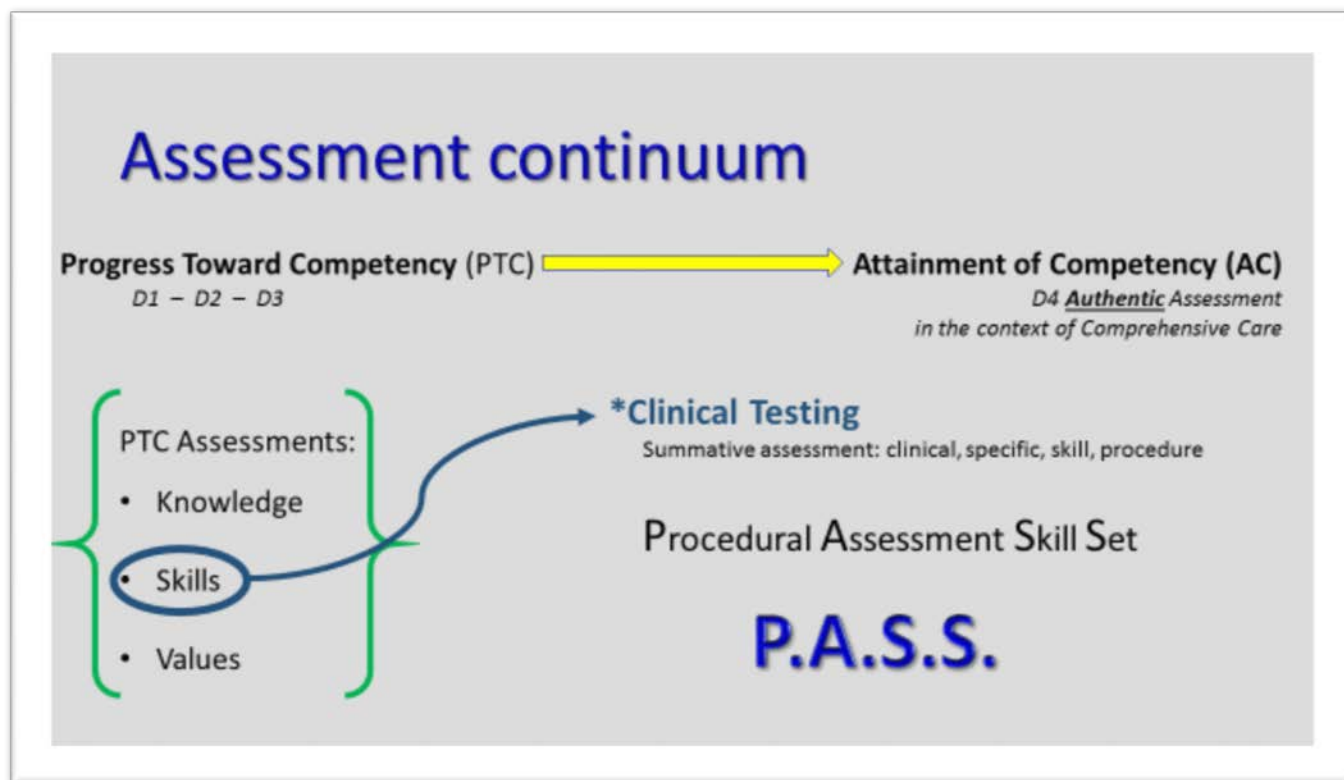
Assessment continuum

Progress Toward Competency (PTC)

D1 – D2 – D3

Attainment of Competency (AC)

D4 Authentic Assessment in the context of Comprehensive Care

PTC Assessments:

• Knowledge
• Skills
• Values

*Clinical Testing

Summative assessment: clinical, specific, skill, procedure

Procedural Assessment Skill Set

P.A.S.S.